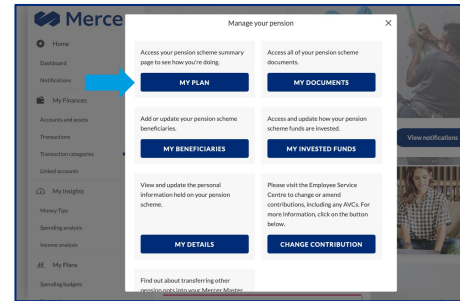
Merce

Home
Dashboard
Notifications
My Finances
Accounts and assets
Transactions
Transaction categories
Linked accounts
My Insights
Money Tips
Spending analysis
Income analysis
My Plans
Spending budgets

View notifications

Manage your pension

×

Access your pension scheme summary page to see how you're doing.

MY PLAN

Access all of your pension scheme documents.

MY DOCUMENTS

Add or update your pension scheme beneficiaries.

MY BENEFICIARIES

Access and update how your pension scheme funds are invested.

MY INVESTED FUNDS

View and update the personal information held on your pension scheme.

MY DETAILS

Please visit the Employee Service Centre to change or amend contributions, including any AVCs. For more information, click on the button below.

CHANGE CONTRIBUTION

Find out about transferring other pension pots into your Mercer Master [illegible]